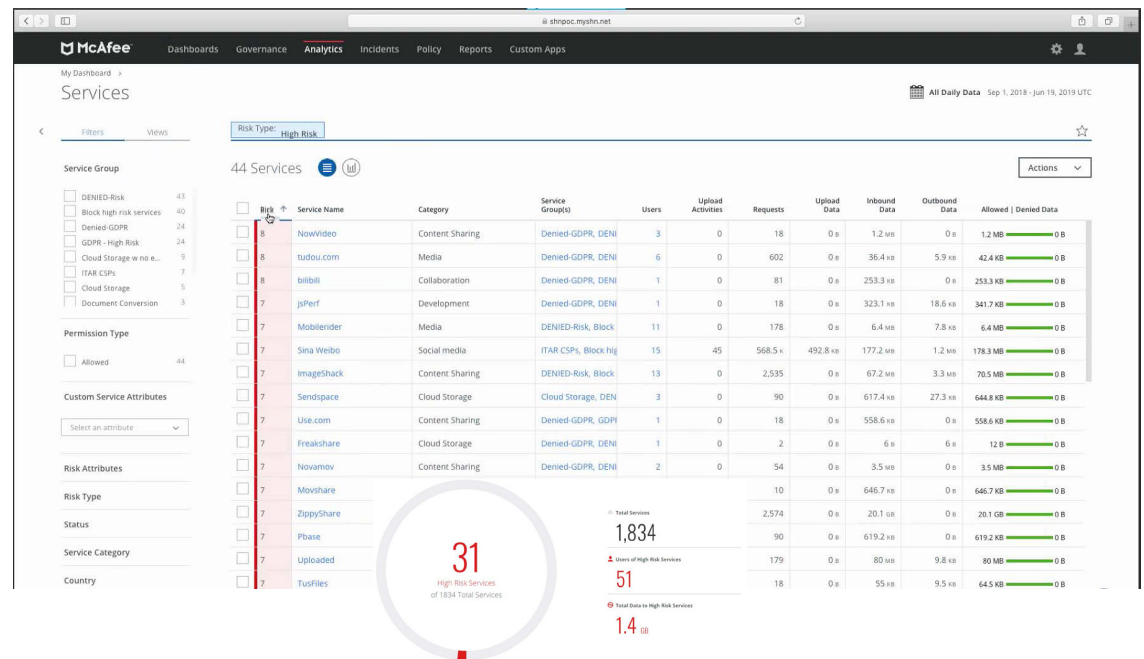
shnpoc.myshn.net

McAfee Dashboards Governance Analytics Incidents Policy Reports Custom Apps

My Dashboard >
Services

All Daily Data Sep 1, 2018 - Jun 19, 2019 UTC

Filters Views

Risk Type: High Risk

Service Group

DENIED-Risk 43
Block high risk services 40
Denied-GDPR 24
GDPR - High Risk 24
Cloud Storage w no e... 9
ITAR CSPs 7
Cloud Storage 5
Document Conversion 3

Permission Type

Allowed 44

Custom Service Attributes

Select an attribute

Risk Attributes

Risk Type

Status

Service Category

Country

44 Services

Actions

| Risk | Service Name | Category | Service Group(s) | Users | Upload Activities | Requests | Upload Data | Inbound Data | Outbound Data | Allowed \| Denied Data |
|---|---|---|---|---|---|---|---|---|---|---|
| 8 | NowVideo | Content Sharing | Denied-GDPR, DENI | 3 | 0 | 18 | 0 B | 1.2 MB | 0 B | 1.2 MB 0 B |
| 8 | tudou.com | Media | Denied-GDPR, DENI | 6 | 0 | 602 | 0 B | 36.4 KB | 5.9 KB | 42.4 KB 0 B |
| 8 | bilibili | Collaboration | Denied-GDPR, DENI | 1 | 0 | 81 | 0 B | 253.3 KB | 0 B | 253.3 KB 0 B |
| 7 | jsPerf | Development | Denied-GDPR, DENI | 1 | 0 | 18 | 0 B | 323.1 KB | 18.6 KB | 341.7 KB 0 B |
| 7 | Mobilerider | Media | DENIED-Risk, Block | 11 | 0 | 178 | 0 B | 6.4 MB | 7.8 KB | 6.4 MB 0 B |
| 7 | Sina Weibo | Social media | ITAR CSPs, Block hig | 15 | 45 | 568.5 K | 492.8 KB | 177.2 MB | 1.2 MB | 178.3 MB 0 B |
| 7 | ImageShack | Content Sharing | DENIED-Risk, Block | 13 | 0 | 2,535 | 0 B | 67.2 MB | 3.3 MB | 70.5 MB 0 B |
| 7 | Sendspace | Cloud Storage | Cloud Storage, DEN | 3 | 0 | 90 | 0 B | 617.4 KB | 27.3 KB | 644.8 KB 0 B |
| 7 | Use.com | Content Sharing | Denied-GDPR, GDPI | 1 | 0 | 18 | 0 B | 558.6 KB | 0 B | 558.6 KB 0 B |
| 7 | Freakshare | Cloud Storage | Denied-GDPR, DENI | 1 | 0 | 2 | 0 B | 6 B | 6 B | 12 B 0 B |
| 7 | Novamov | Content Sharing | Denied-GDPR, DENI | 2 | 0 | 54 | 0 B | 3.5 MB | 0 B | 3.5 MB 0 B |
| 7 | Movshare | | | | | 10 | 0 B | 646.7 KB | 0 B | 646.7 KB 0 B |
| 7 | ZippyShare | | | | | 2,574 | 0 B | 20.1 GB | 0 B | 20.1 GB 0 B |
| 7 | Pbase | | | | | 90 | 0 B | 619.2 KB | 0 B | 619.2 KB 0 B |
| 7 | Uploaded | | | | | 179 | 0 B | 80 MB | 9.8 KB | 80 MB 0 B |
| 7 | TusFiles | | | | | 18 | 0 B | 55 KB | 9.5 KB | 64.5 KB 0 B |

31
High Risk Services
of 1834 Total Services

Total Services
1,834

Users of High Risk Services
51

Total Data to High Risk Services
1.4 GB